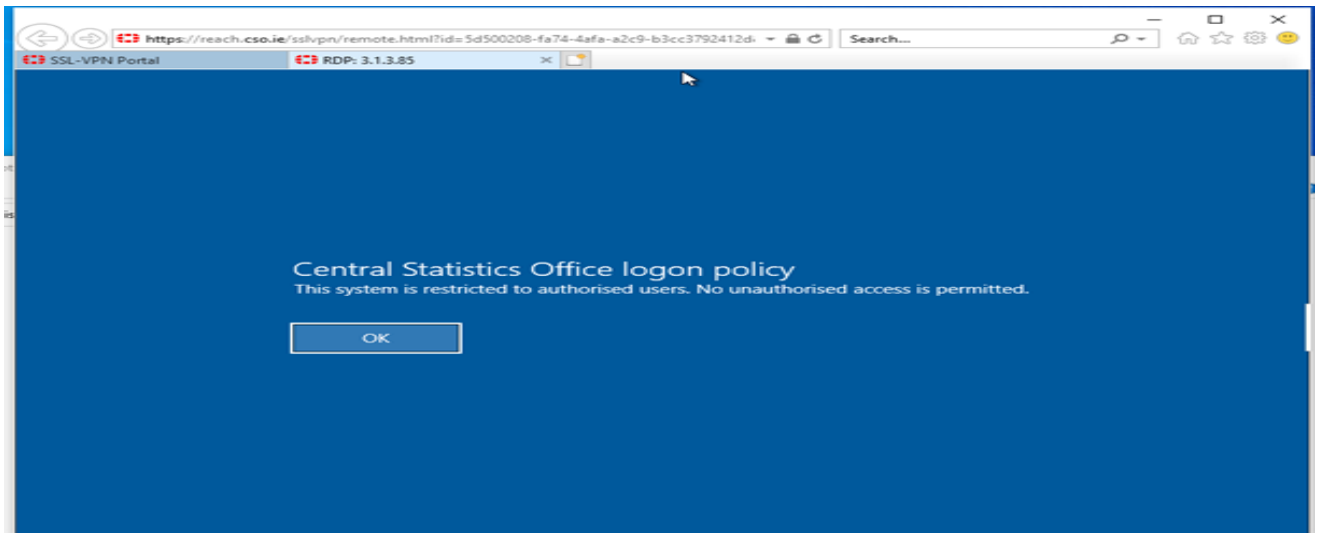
https://reach.cso.ie/sslvpn/remote.html?id=5d500208-fa74-4afa-a2c9-b3cc3792412d

Search...

SSL-VPN Portal

RDP: 3.1.3.85

Central Statistics Office logon policy
This system is restricted to authorised users. No unauthorised access is permitted.

OK